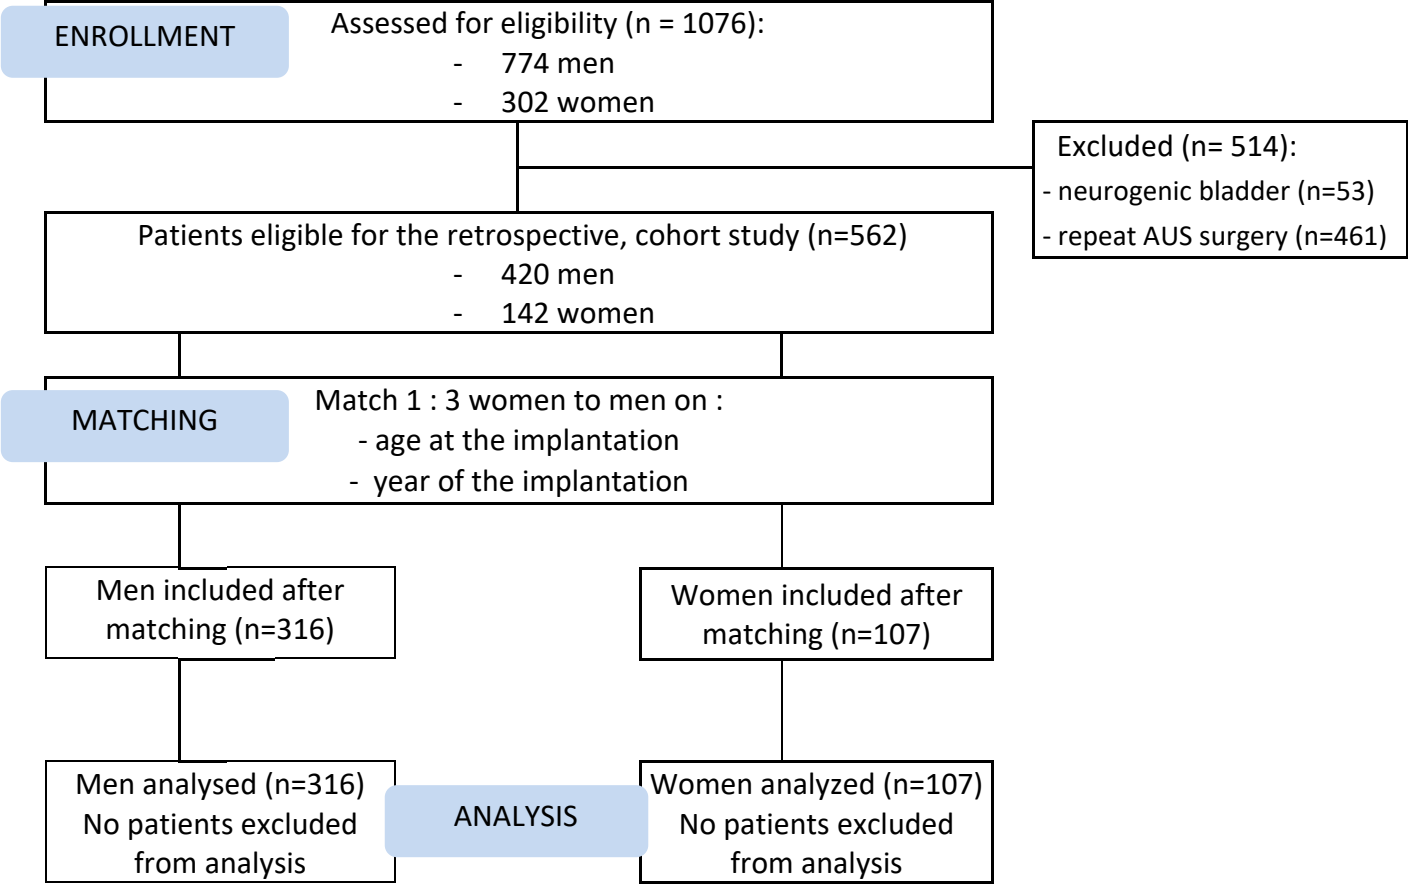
ENROLLMENT

Assessed for eligibility (n = 1076):
- 774 men
- 302 women

Excluded (n= 514):
- neurogenic bladder (n=53)
- repeat AUS surgery (n=461)

Patients eligible for the retrospective, cohort study (n=562)
- 420 men
- 142 women

MATCHING

Match 1 : 3 women to men on :
- age at the implantation
- year of the implantation

Men included after matching (n=316)

Women included after matching (n=107)

Men analysed (n=316)
No patients excluded from analysis

ANALYSIS

Women analyzed (n=107)
No patients excluded from analysis